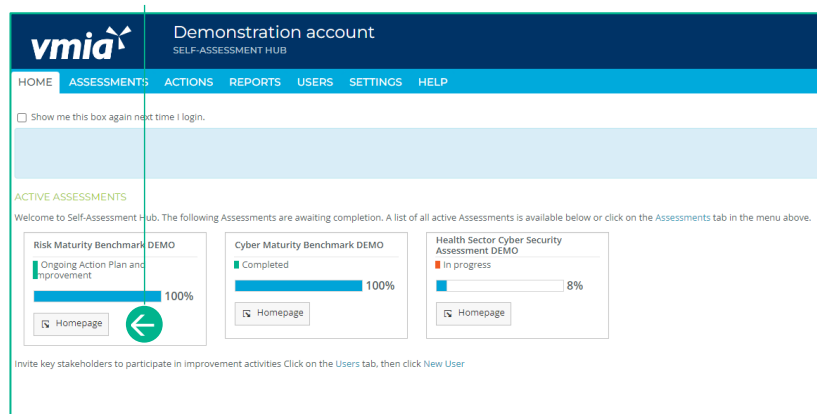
vmia

Demonstration account
SELF-ASSESSMENT HUB

HOME ASSESSMENTS ACTIONS REPORTS USERS SETTINGS HELP

Show me this box again next time I login.

ACTIVE ASSESSMENTS

Welcome to Self-Assessment Hub. The following Assessments are awaiting completion. A list of all active Assessments is available below or click on the Assessments tab in the menu above.

Risk Maturity Benchmark DEMO
Ongoing Action Plan and Improvement
100%
Homepage

Cyber Maturity Benchmark DEMO
Completed
100%
Homepage

Health Sector Cyber Security Assessment DEMO
In progress
8%
Homepage

Invite key stakeholders to participate in improvement activities Click on the Users tab, then click New User